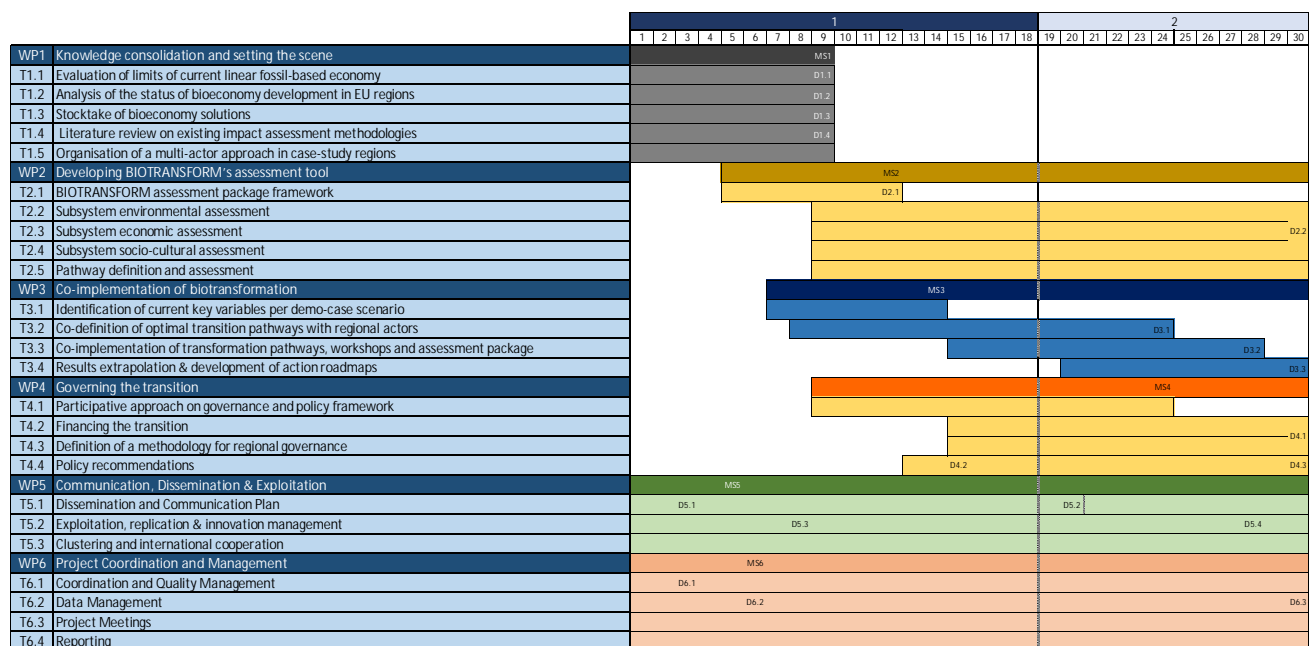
| | | 1 | 2 |
|---|---|---|---|
| | | 1 2 3 4 5 6 7 8 9 10 11 12 13 14 15 16 17 18 | 19 20 21 22 23 24 25 26 27 28 29 30 |
| WP1 | Knowledge consolidation and setting the scene | MS1 | |
| T1.1 | Evaluation of limits of current linear fossil-based economy | D1.1 | |
| T1.2 | Analysis of the status of bioeconomy development in EU regions | D1.2 | |
| T1.3 | Stocktake of bioeconomy solutions | D1.3 | |
| T1.4 | Literature review on existing impact assessment methodologies | D1.4 | |
| T1.5 | Organisation of a multi-actor approach in case-study regions | | |
| WP2 | Developing BIOTRANSFORM's assessment tool | MS2 | |
| T2.1 | BIOTRANSFORM assessment package framework | D2.1 | |
| T2.2 | Subsystem environmental assessment | | |
| T2.3 | Subsystem economic assessment | | D2.2 |
| T2.4 | Subsystem socio-cultural assessment | | |
| T2.5 | Pathway definition and assessment | | |
| WP3 | Co-implementation of biotransformation | MS3 | |
| T3.1 | Identification of current key variables per demo-case scenario | | |
| T3.2 | Co-definition of optimal transition pathways with regional actors | | D3.1 |
| T3.3 | Co-implementation of transformation pathways, workshops and assessment package | | D3.2 |
| T3.4 | Results extrapolation & development of action roadmaps | | D3.3 |
| WP4 | Governing the transition | | MS4 |
| T4.1 | Participative approach on governance and policy framework | | |
| T4.2 | Financing the transition | | |
| T4.3 | Definition of a methodology for regional governance | | D4.1 |
| T4.4 | Policy recommendations | D4.2 | D4.3 |
| WP5 | Communication, Dissemination & Exploitation | MS5 | |
| T5.1 | Dissemination and Communication Plan | D5.1 | D5.2 |
| T5.2 | Exploitation, replication & innovation management | D5.3 | D5.4 |
| T5.3 | Clustering and international cooperation | | |
| WP6 | Project Coordination and Management | MS6 | |
| T6.1 | Coordination and Quality Management | D6.1 | |
| T6.2 | Data Management | D6.2 | D6.3 |
| T6.3 | Project Meetings | | |
| T6.4 | Reporting | | |